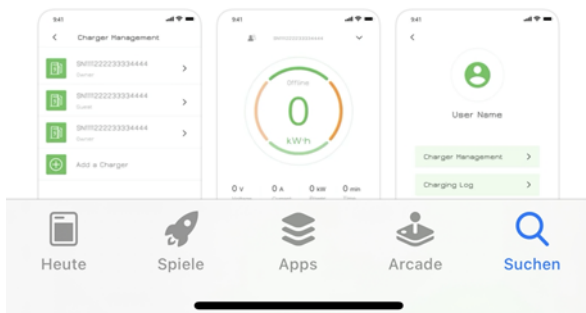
9:41

Charger Management

SN111222333444

Owner

SN111222333444

Owner

SN111222333444

Owner

Add a Charger

9:41

SN111222333444

Offline

0

kW·h

0 V

0 A

0 kW

0 min

9:41

User Name

Charger Management

Charging Log

Heute

Spiele

Apps

Arcade

Suchen